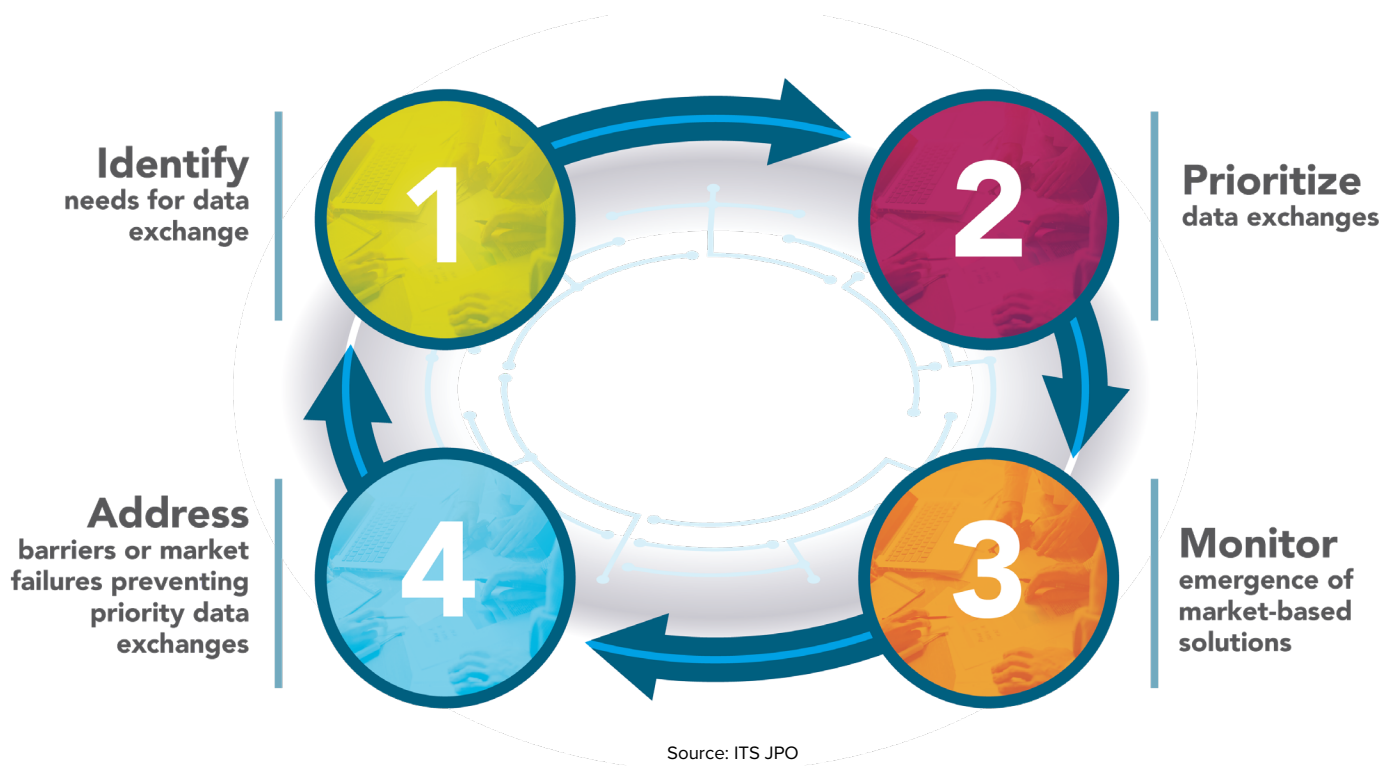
Identify
needs for data exchange

1

2

Prioritize
data exchanges

Address
barriers or market failures preventing priority data exchanges

4

3

Monitor
emergence of market-based solutions

Source: ITS JPO